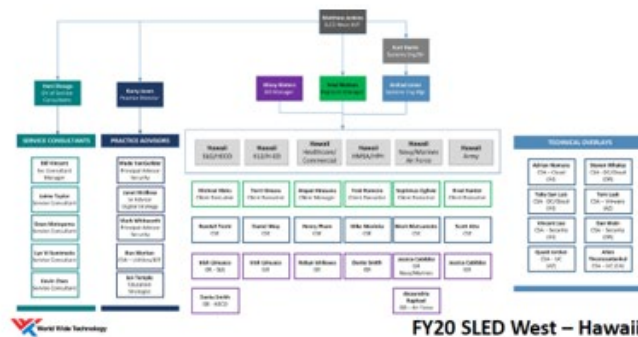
Matthew Ambro
SLED West RVP

Kent Nante
Systems Eng Mgr

Kent Bongo
Dir of Service Consultants

Kerry Jones
Practice Director

Missy Watson
AM Manager

Staci Watson
Regional Manager

Richard Jones
Systems Eng Mgr

SERVICE CONSULTANTS

PRACTICE ADVISORS

Hawaii
SLG/HIDOE

Hawaii
K12/HI-ED

Hawaii
Healthcare/
Commercial

Hawaii
HMSA/HPH

Hawaii
Navy/Marines
Air Force

Hawaii
Army

TECHNICAL OVERLAYS

Bill Vincent
Sr. Consultant Manager

Jake Taylor
Service Consultant

Dean Matsumoto
Service Consultant

Lyn Vi Santiago
Service Consultant

Kevin Zhao
Service Consultant

Wade Santoriello
Principal Advisor Security

Janel McGhee
Sr Advisor Digital Strategy

Mark Whitworth
Principal Advisor Security

Ron Morton
CSA – Utilities/IOT

Teri Tetsuda
Education Strategist

Michael Mato
Client Executive

Terri Strauss
Client Executive

Deepak Miranda
Client Manager

Ted Ramirez
Client Executive

Stephanie Ogbala
Client Executive

Brad Hunter
Client Executive

Randall Trutt
ISR

Daniel Wong
ISR

Henry Pham
ISR

Mike Moniz
ISR

Brent Matsumoto
ISR

Scott Arita
ISR

KSR Gilmore
OR – SLG

KSR Gilmore
ISR

Nohal Williams
ISR

Dante Smith
ISR

Jessica Caldillo
ISR
Navy/Marines

Jessica Caldillo
ISR

Dante Smith
ISR – K12

Alexandria Raphael
ISR – Air Force

Adrian Nomura
CSA – Cloud
(HI)

Steven Whatley
CSA – DC/Cloud
(OR)

Toby Sun Lee
CSA – DC/Cloud
(HI)

Tom Lusk
CSA – Network
(AZ)

Vincent Lee
CSA – Security
(HI)

Dan Wade
CSA – Security
(HI)

Quant Jordan
CSA – UC
(HI)

Allen Thorncambell
CSA – UC (CA)

World Wide Technology

FY20 SLED West – Hawai